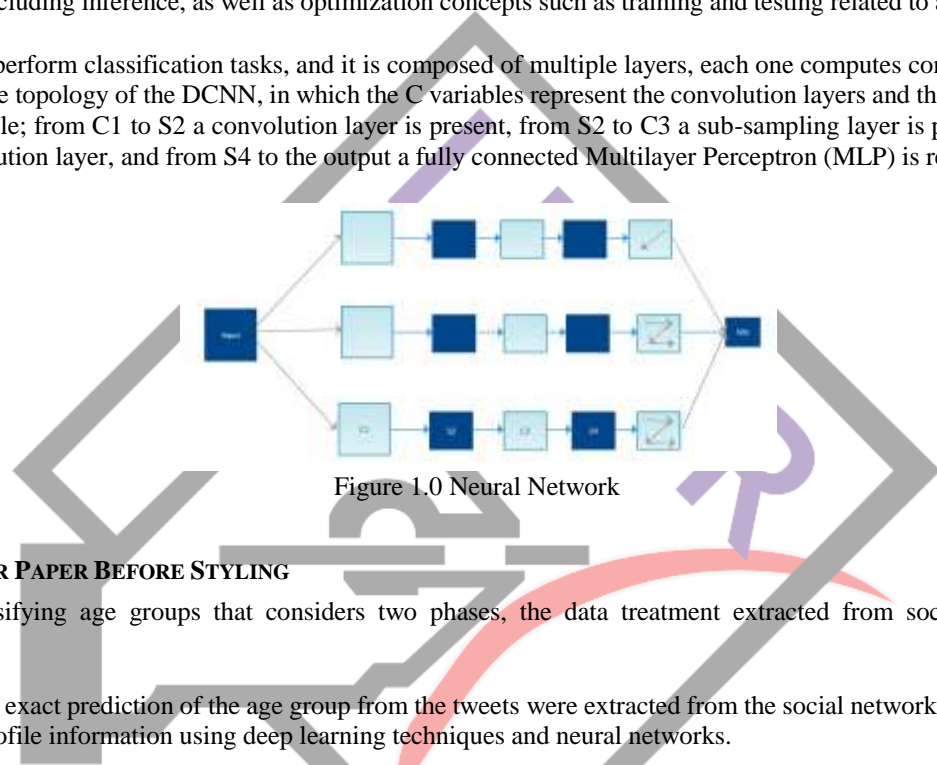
cluding inference, as well as optimization concepts such as training and testing related to a

perform classification tasks, and it is composed of multiple layers, each one computes con e topology of the DCNN, in which the C variables represent the convolution layers and th le; from C1 to S2 a convolution layer is present, from S2 to C3 a sub-sampling layer is p ution layer, and from S4 to the output a fully connected Multilayer Perceptron (MLP) is re

Input

C1

S2

C3

S4

MLP

Figure 1.0 Neural Network

R PAPER BEFORE STYLING

sifying age groups that considers two phases, the data treatment extracted from soc

exact prediction of the age group from the tweets were extracted from the social network ofile information using deep learning techniques and neural networks.